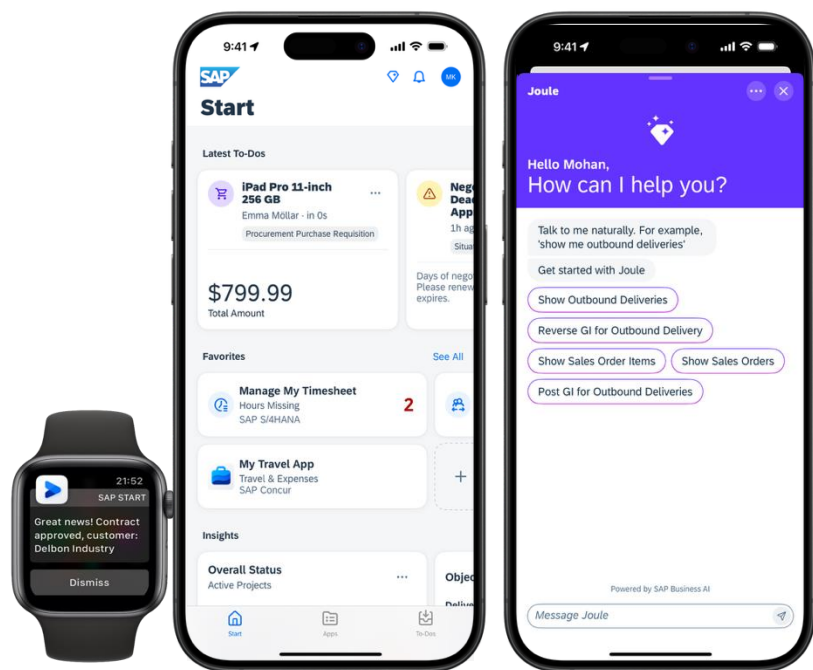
21:52
SAP START
Great news! Contract approved, customer: Delbon Industry
Dismiss

9:41
SAP
MK
Start
Latest To-Dos
iPad Pro 11-inch 256 GB
...
Emma Möllar - in 0s
Procurement Purchase Requisition
$799.99
Total Amount
Neg
Dea
App
1h ag
Situa
Days of nego
Please renew
expires.
Favorites
See All
Manage My Timesheet
Hours Missing
SAP S/4HANA
2
My Travel App
Travel & Expenses
SAP Concur
+
Insights
Overall Status
Active Projects
...
Obje
Deliv
Start
Apps
To-Dos

9:41
Joule
...
Hello Mohan,
How can I help you?
Talk to me naturally. For example, 'show me outbound deliveries'
Get started with Joule
Show Outbound Deliveries
Reverse GI for Outbound Delivery
Show Sales Order Items
Show Sales Orders
Post GI for Outbound Deliveries
Powered by SAP Business AI
Message Joule